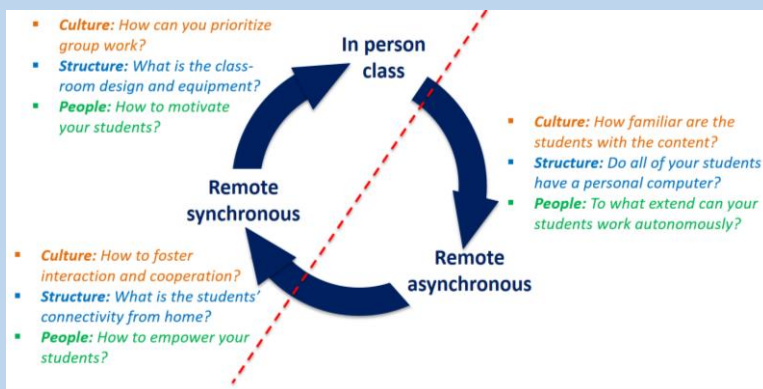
- **Culture:** How can you prioritize group work?
- **Structure:** What is the classroom design and equipment?
- **People:** How to motivate your students?

In person class

- **Culture:** How familiar are the students with the content?
- **Structure:** Do all of your students have a personal computer?
- **People:** To what extend can your students work autonomously?

Remote synchronous

Remote asynchronous

- **Culture:** How to foster interaction and cooperation?
- **Structure:** What is the students' connectivity from home?
- **People:** How to empower your students?